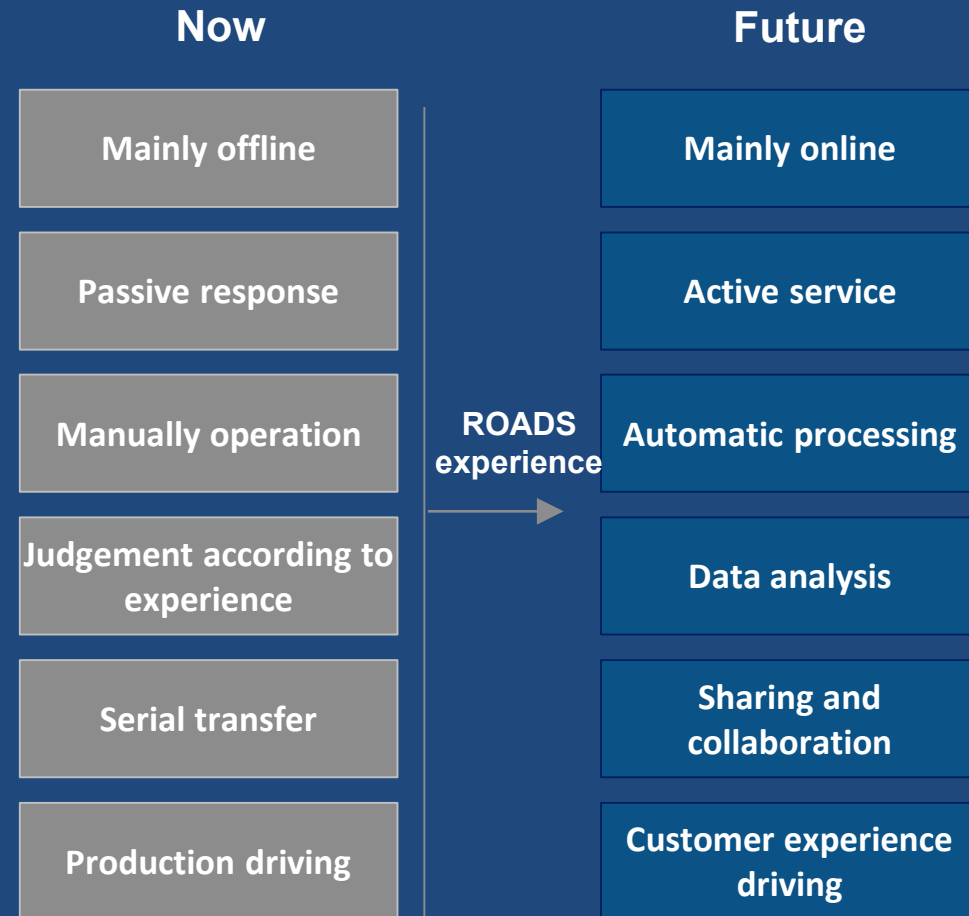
Now

Mainly offline

Passive response

Manually operation

Judgement according to experience

Serial transfer

Production driving

ROADS experience

Future

Mainly online

Active service

Automatic processing

Data analysis

Sharing and collaboration

Customer experience driving